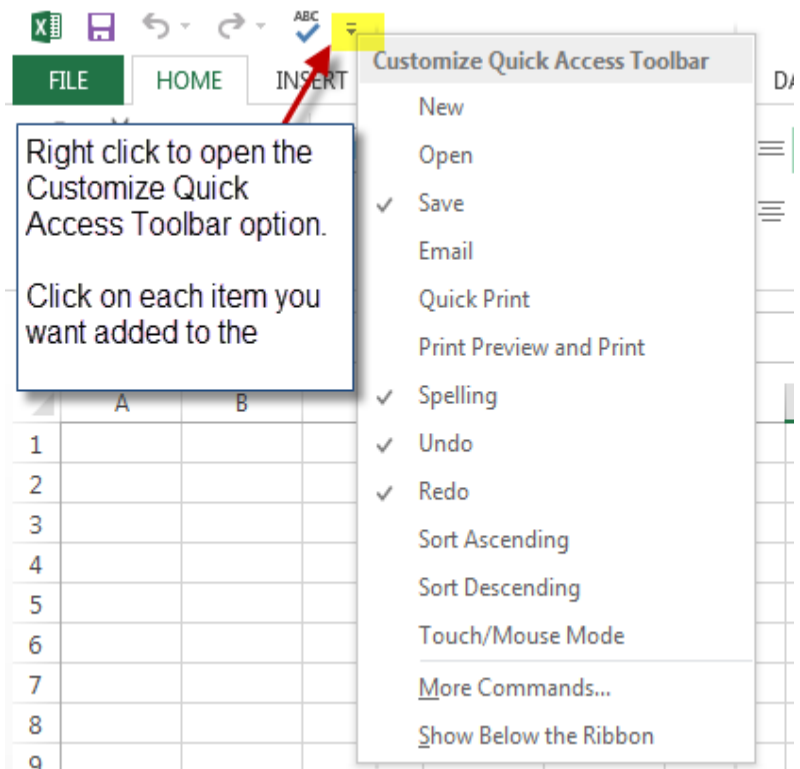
ABC

FILE HOME INSERT DA

Customize Quick Access Toolbar

New
Open
✓ Save
Email
Quick Print
Print Preview and Print
✓ Spelling
✓ Undo
✓ Redo
Sort Ascending
Sort Descending
Touch/Mouse Mode
More Commands...
Show Below the Ribbon

Right click to open the Customize Quick Access Toolbar option.

Click on each item you want added to the

| | A | B |
|---|---|---|
| 1 | | |
| 2 | | |
| 3 | | |
| 4 | | |
| 5 | | |
| 6 | | |
| 7 | | |
| 8 | | |
| 9 | | |